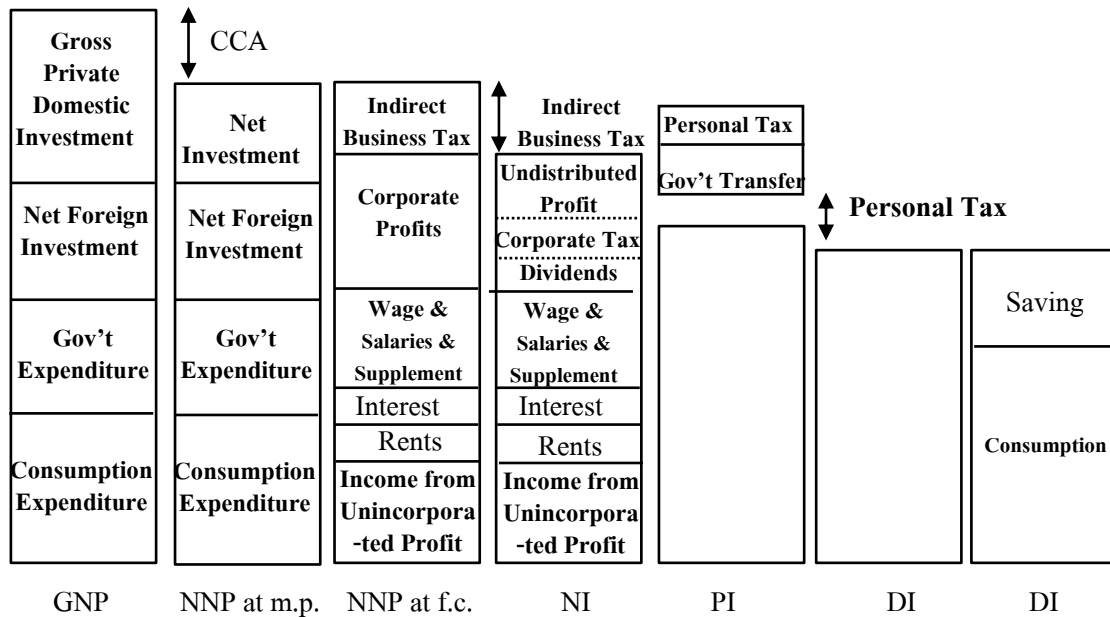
Gross Private Domestic Investment

Net Foreign Investment

Gov't Expenditure

Consumption Expenditure

CCA

Net Investment

Net Foreign Investment

Gov't Expenditure

Consumption Expenditure

Indirect Business Tax

Corporate Profits

Wage & Salaries & Supplement

Interest

Rents

Income from Unincorpora-ted Profit

Indirect Business Tax

Undistributed Profit

Corporate Tax

Dividends

Wage & Salaries & Supplement

Interest

Rents

Income from Unincorpora-ted Profit

Personal Tax

Gov't Transfer

Personal Tax

Saving

Consumption

GNP NNP at m.p. NNP at f.c. NI PI DI DI